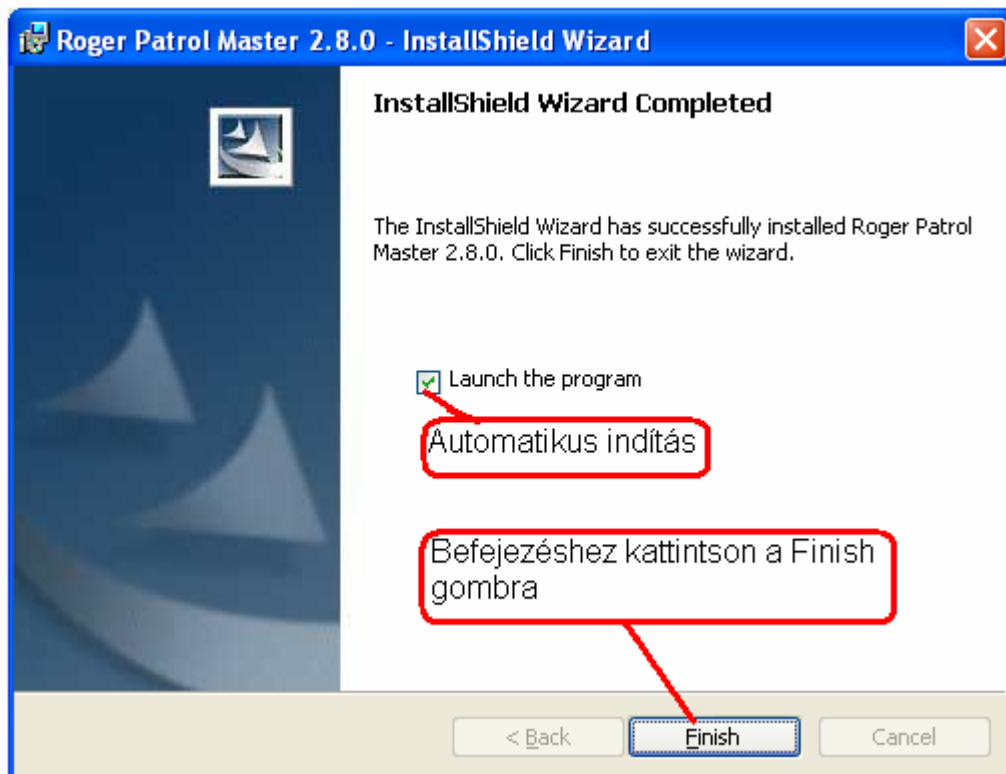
Roger Patrol Master 2.8.0 - InstallShield Wizard

InstallShield Wizard Completed

The InstallShield Wizard has successfully installed Roger Patrol Master 2.8.0. Click Finish to exit the wizard.

Launch the program

Automatikus indítás

Befejezéshez kattintson a Finish gombra

< Back

Finish

Cancel